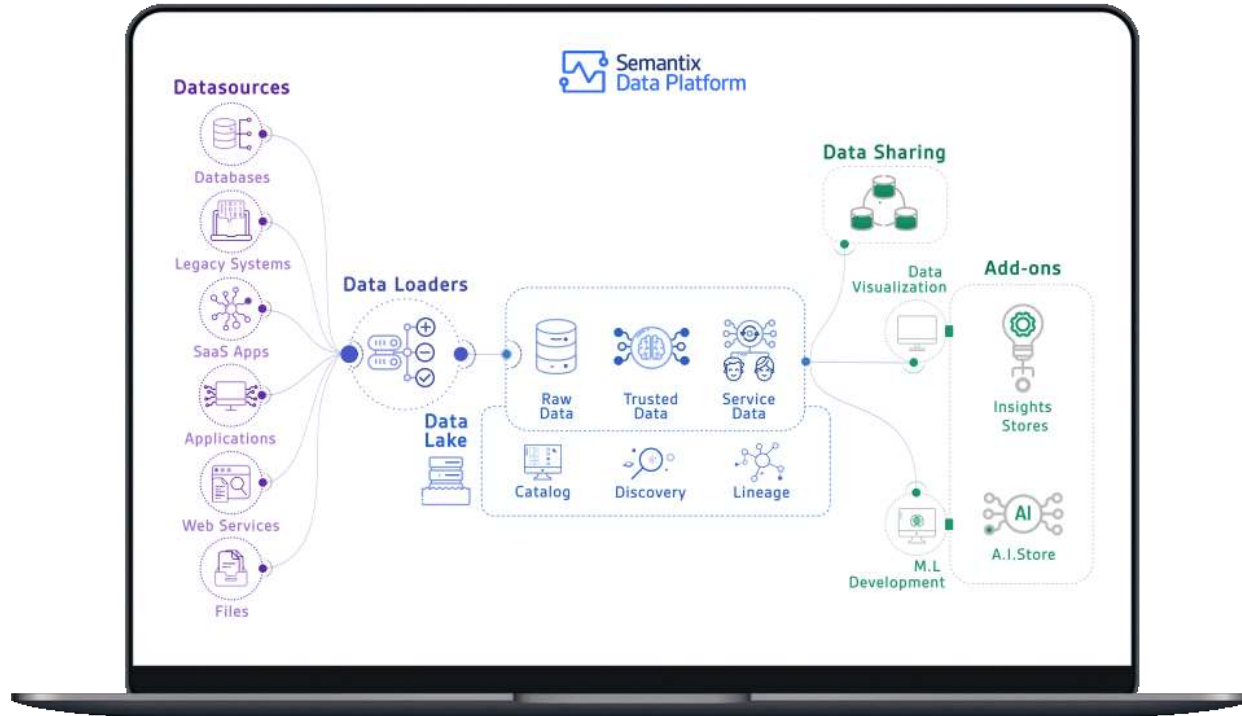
Semantix Data Platform

Datasources

Databases

Legacy Systems

SaaS Apps

Applications

Web Services

Files

Data Loaders

Raw Data

Trusted Data

Service Data

Data Lake

Catalog

Discovery

Lineage

Data Sharing

Data Visualization

M.L Development

Add-ons

Insights Stores

AI

A.I.Store